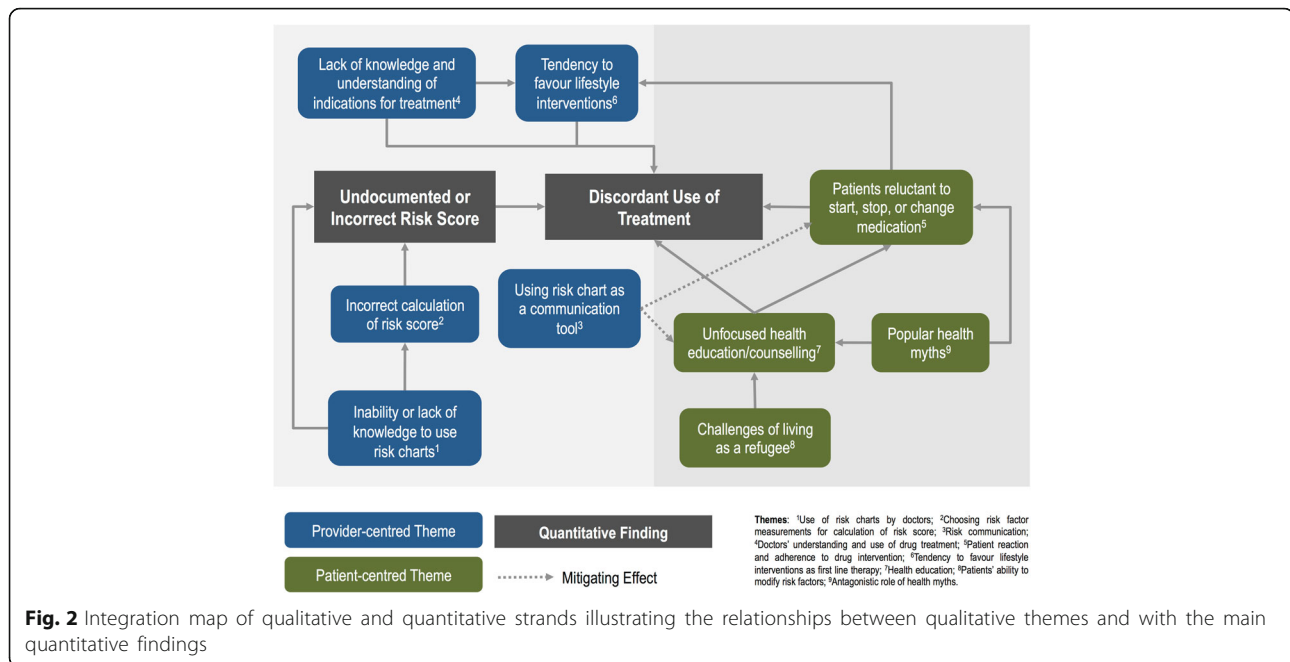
Lack of knowledge and understanding of indications for treatment$^4$

Tendency to favour lifestyle interventions$^6$

Undocumented or Incorrect Risk Score

Discordant Use of Treatment

Patients reluctant to start, stop, or change medication$^5$

Incorrect calculation of risk score$^2$

Using risk chart as a communication tool$^3$

Unfocused health education/counselling$^7$

Popular health myths$^9$

Inability or lack of knowledge to use risk charts$^1$

Challenges of living as a refugee$^8$

Provider-centred Theme

Quantitative Finding

Patient-centred Theme

Mitigating Effect

**Themes**: $^1$Use of risk charts by doctors; $^2$Choosing risk factor measurements for calculation of risk score; $^3$Risk communication; $^4$Doctors' understanding and use of drug treatment; $^5$Patient reaction and adherence to drug intervention; $^6$Tendency to favour lifestyle interventions as first line therapy; $^7$Health education; $^8$Patients' ability to modify risk factors; $^9$Antagonistic role of health myths.

**Fig. 2** Integration map of qualitative and quantitative strands illustrating the relationships between qualitative themes and with the main quantitative findings